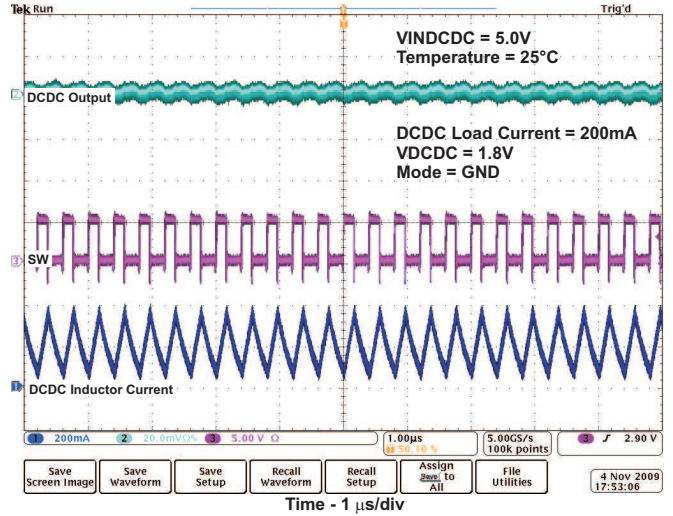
Tek Run

Trig'd

VINDCDC = 5.0V
Temperature = 25°C

2 DCDC Output

DCDC Load Current = 200mA
VDCDC = 1.8V
Mode = GND

3 SW

1 DCDC Inductor Current

1 200mA 2 20.0mVΩ 3 5.00 V Ω

1.00µs
50.10 %

5.00GS/s
100k points

3 ∫ 2.90 V

Save Screen Image

Save Waveform

Save Setup

Recall Waveform

Recall Setup

Assign Save to All

File Utilities

4 Nov 2009
17:53:06

Time - 1 µs/div